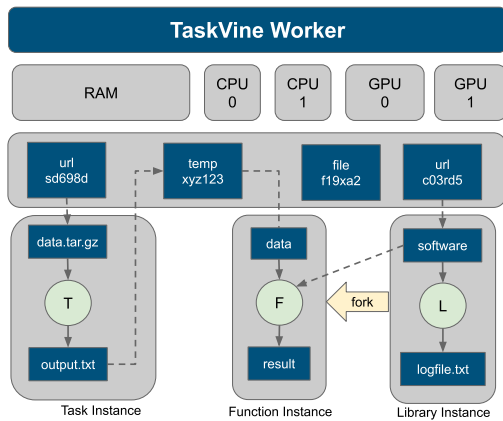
TaskVine Worker

RAM

CPU 0

CPU 1

GPU 0

GPU 1

url sd698d

temp xyz123

file f19xa2

url c03rd5

data.tar.gz

T

output.txt

Task Instance

data

F

result

Function Instance

fork

software

L

logfile.txt

Library Instance